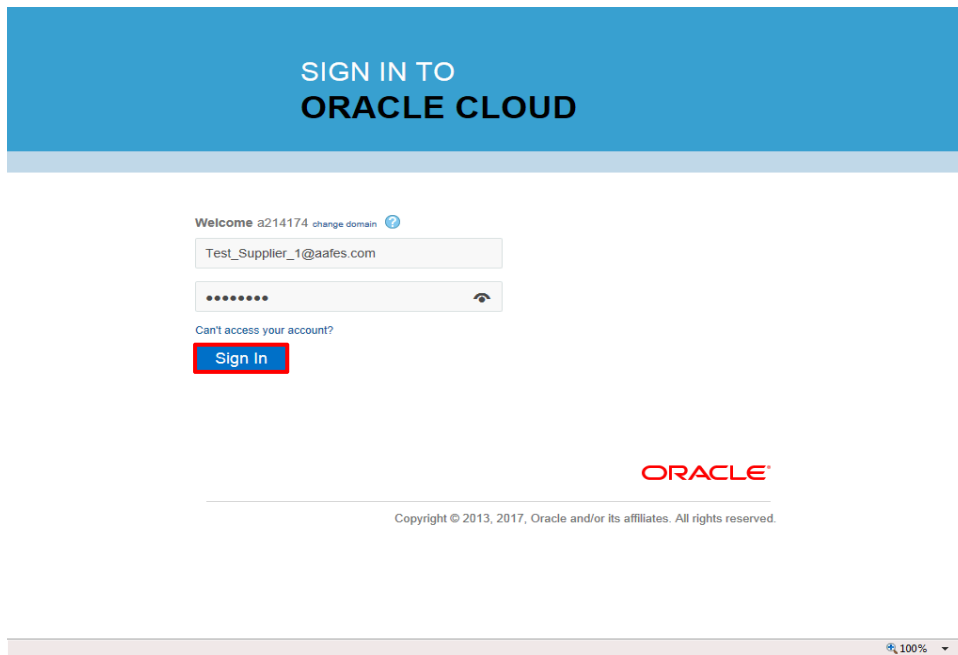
SIGN IN TO
ORACLE CLOUD

Welcome a214174 change domain ?

Test_Supplier_1@aafes.com

••••••••

Can't access your account?

Sign In

ORACLE®

Copyright © 2013, 2017, Oracle and/or its affiliates. All rights reserved.

100%